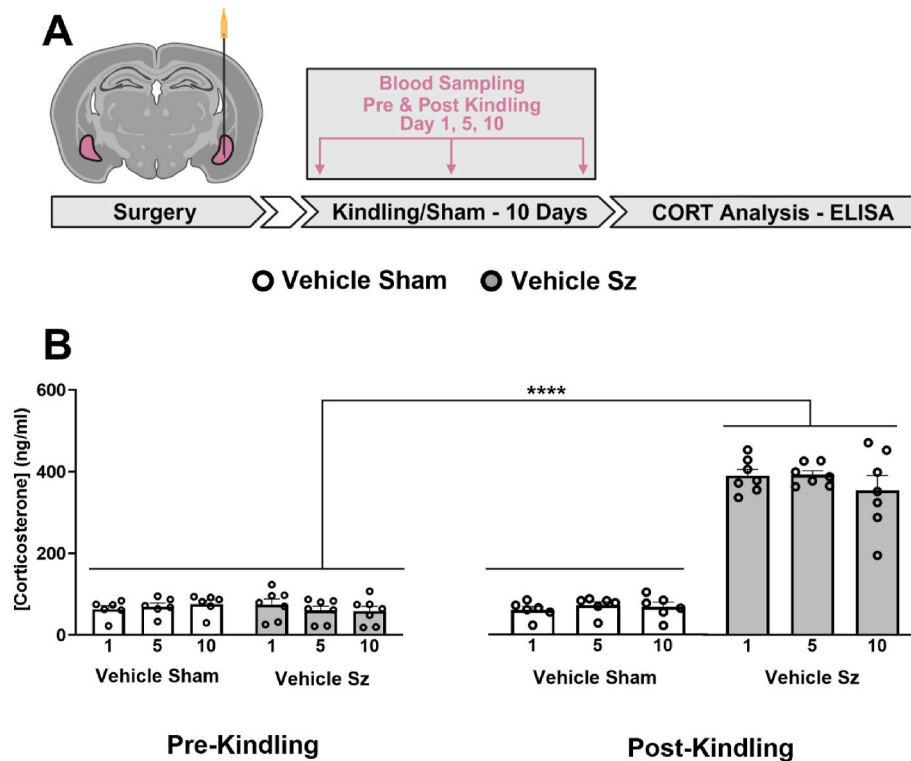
A

Blood Sampling
Pre & Post Kindling
Day 1, 5, 10

Surgery

Kindling/Sham - 10 Days

CORT Analysis - ELISA

Vehicle Sham Vehicle Sz

B

[Corticosterone] (ng/ml)

600

400

200

0

****

1 5 10
Vehicle Sham

1 5 10
Vehicle Sz

1 5 10
Vehicle Sham

1 5 10
Vehicle Sz

Pre-Kindling

Post-Kindling